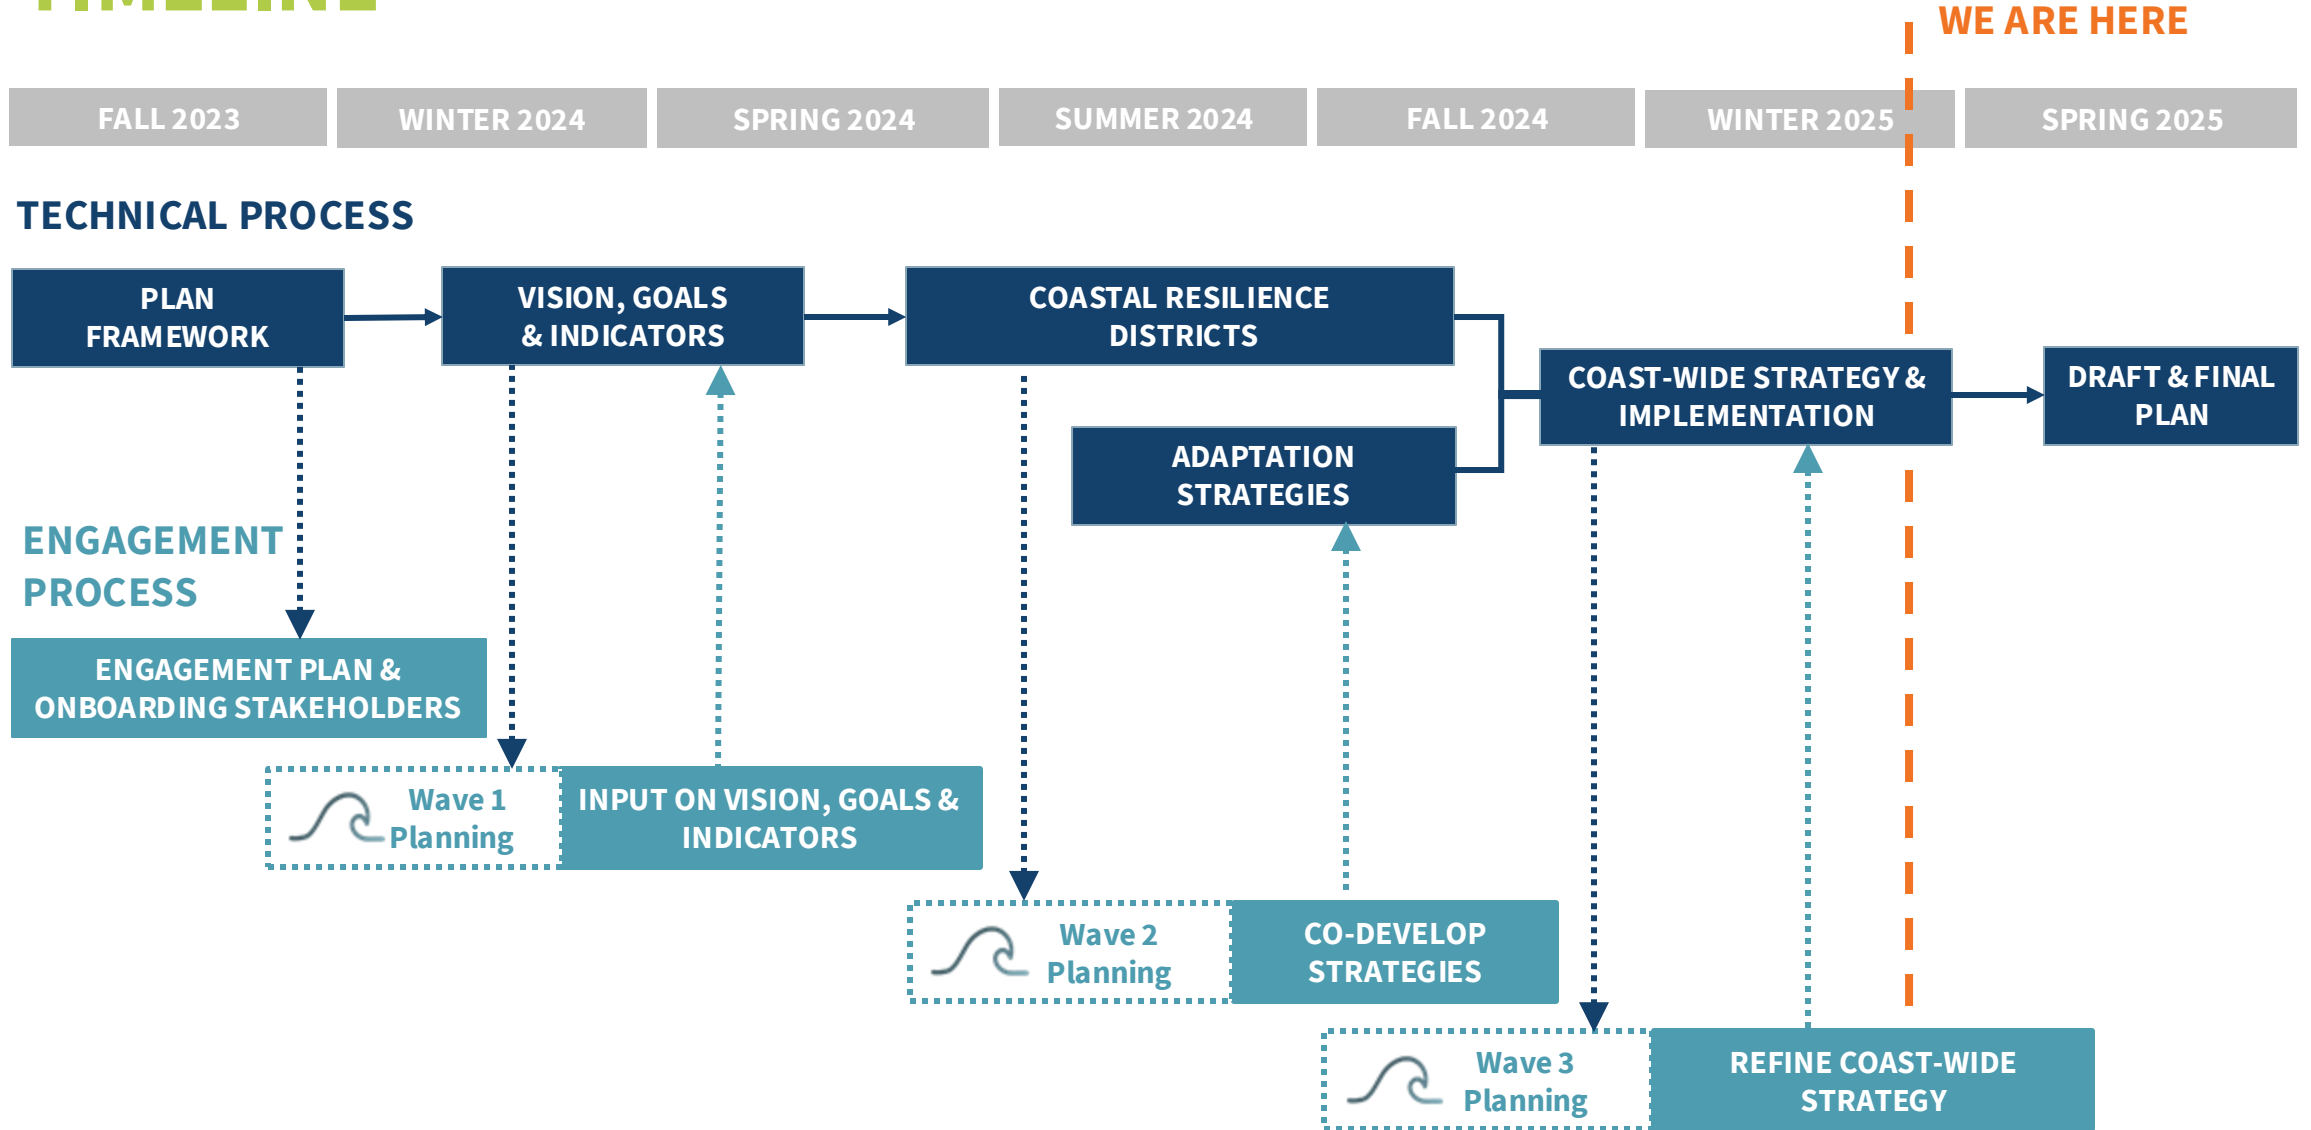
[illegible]

WE ARE HERE

FALL 2023
WINTER 2024
SPRING 2024
SUMMER 2024
FALL 2024
WINTER 2025
SPRING 2025

TECHNICAL PROCESS

PLAN FRAMEWORK

VISION, GOALS & INDICATORS

COASTAL RESILIENCE DISTRICTS

ADAPTATION STRATEGIES

COAST-WIDE STRATEGY & IMPLEMENTATION

DRAFT & FINAL PLAN

ENGAGEMENT PROCESS

ENGAGEMENT PLAN & ONBOARDING STAKEHOLDERS

Wave 1 Planning

INPUT ON VISION, GOALS & INDICATORS

Wave 2 Planning

CO-DEVELOP STRATEGIES

Wave 3 Planning

REFINE COAST-WIDE STRATEGY